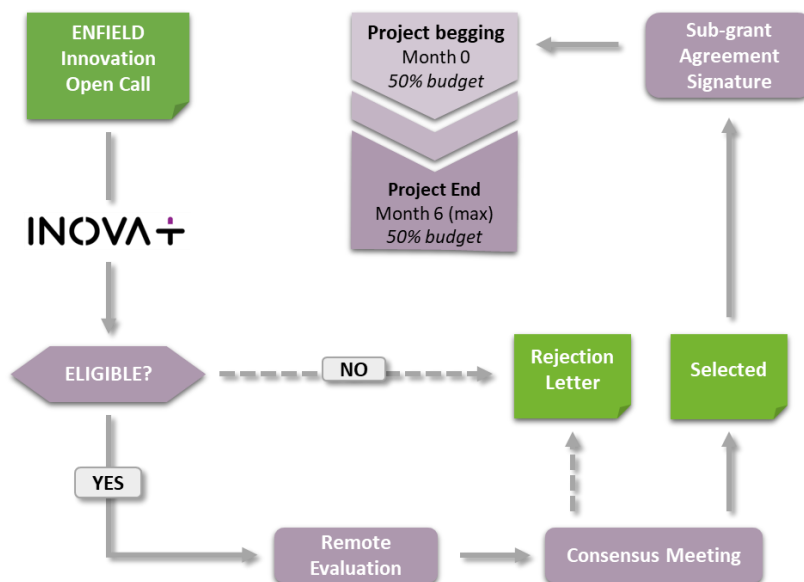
ENFIELD Innovation Open Call

Project begging
Month 0
*50% budget*

Project End
Month 6 (max)
*50% budget*

Sub-grant Agreement Signature

INOVA+

ELIGIBLE?

NO

Rejection Letter

Selected

YES

Remote Evaluation

Consensus Meeting